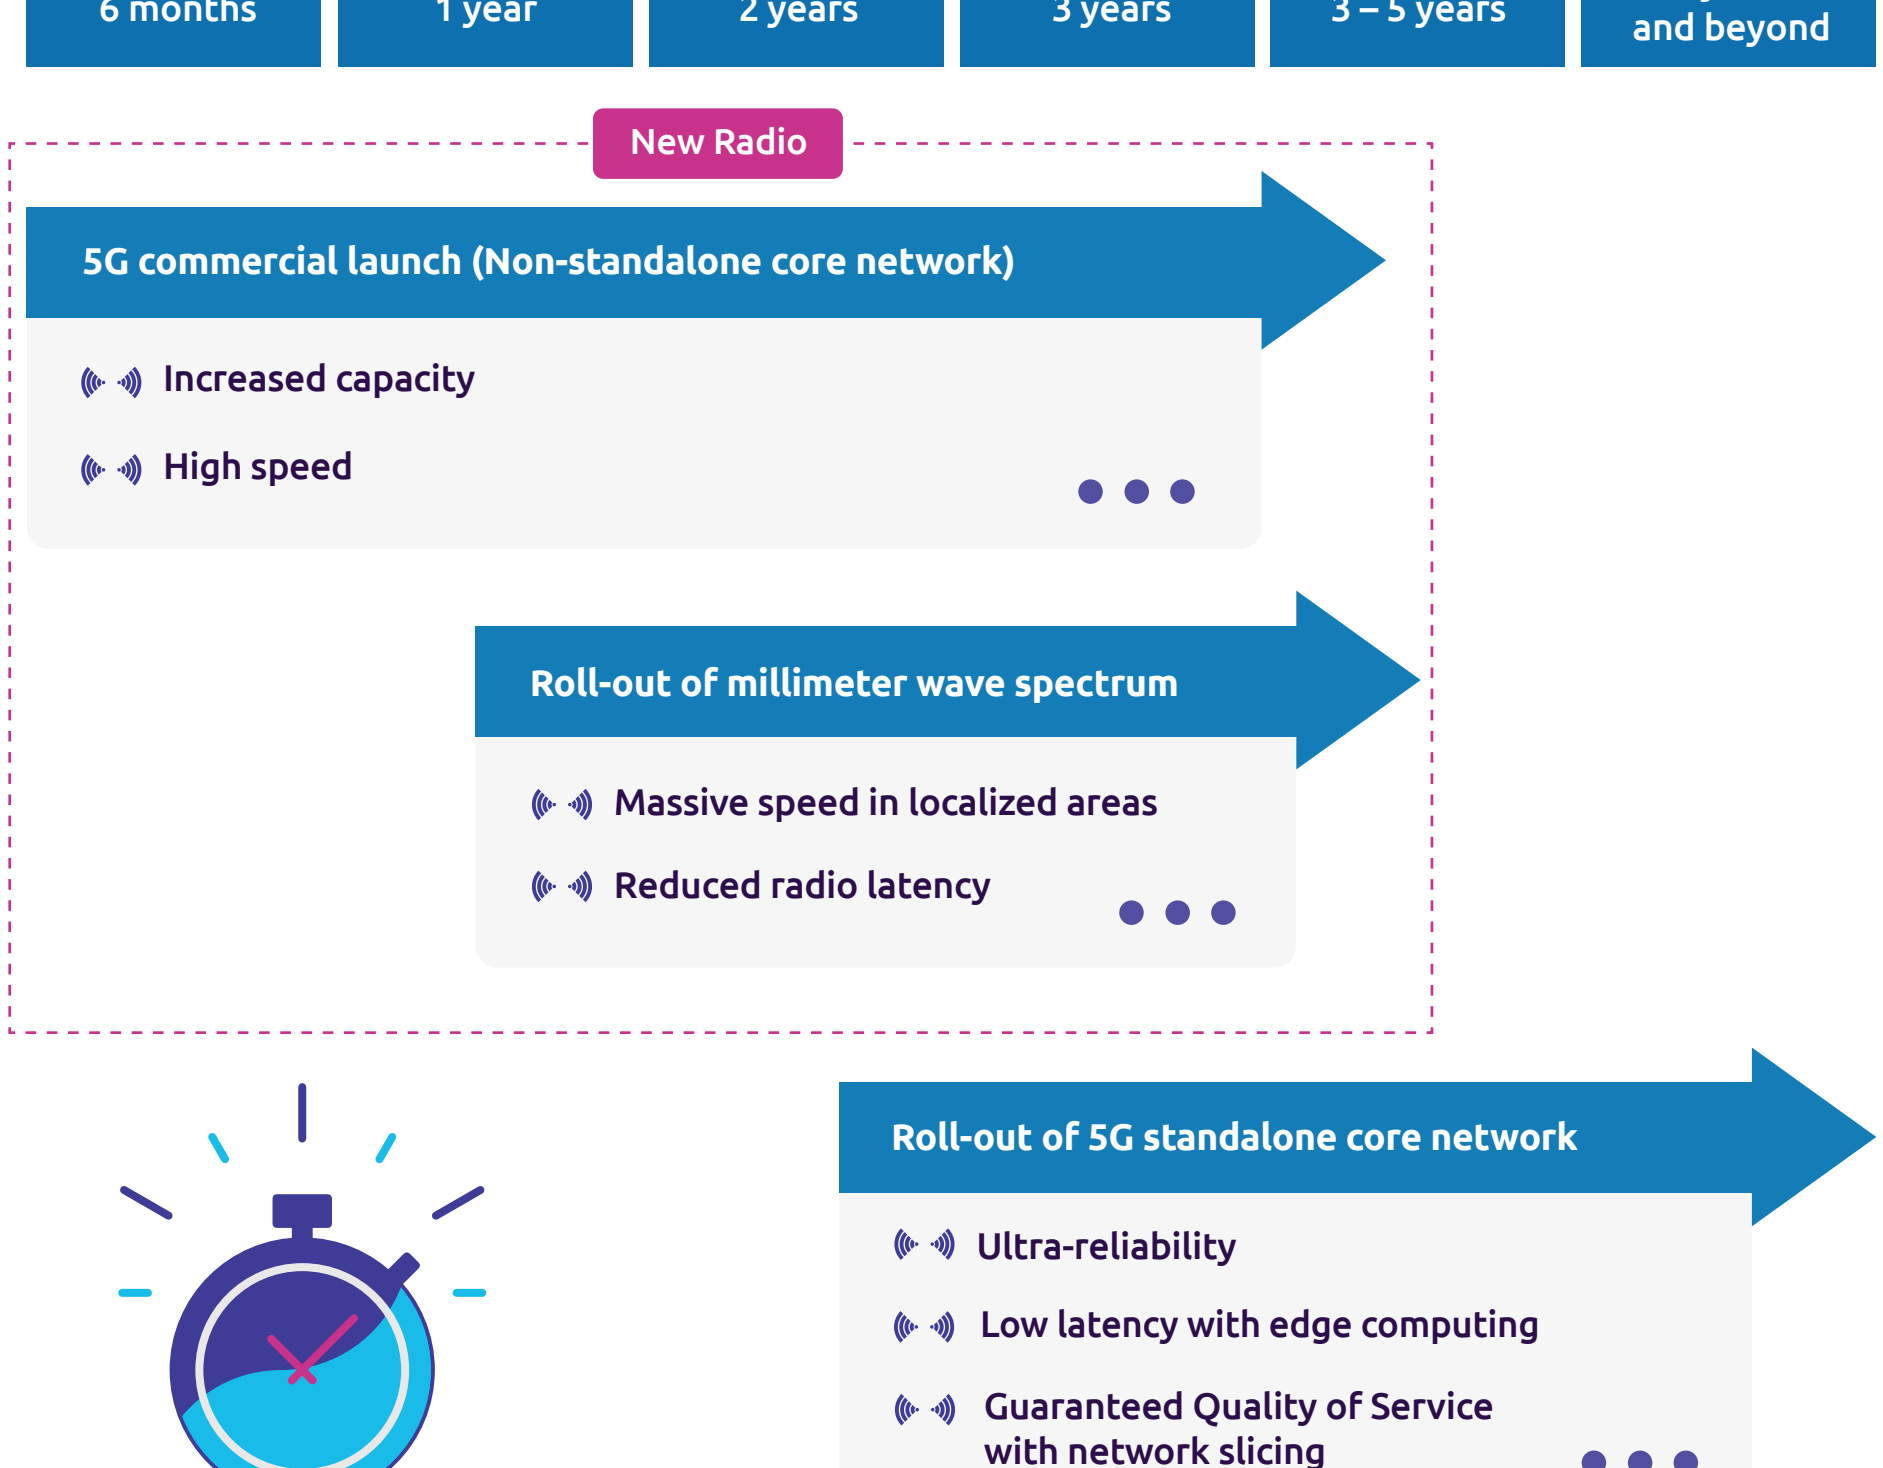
6 months

1 year

2 years

3 years

3 – 5 years

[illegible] and beyond

New Radio

5G commercial launch (Non-standalone core network)

Increased capacity

High speed

Roll-out of millimeter wave spectrum

Massive speed in localized areas

Reduced radio latency

Roll-out of 5G standalone core network

Ultra-reliability

Low latency with edge computing

Guaranteed Quality of Service with network slicing